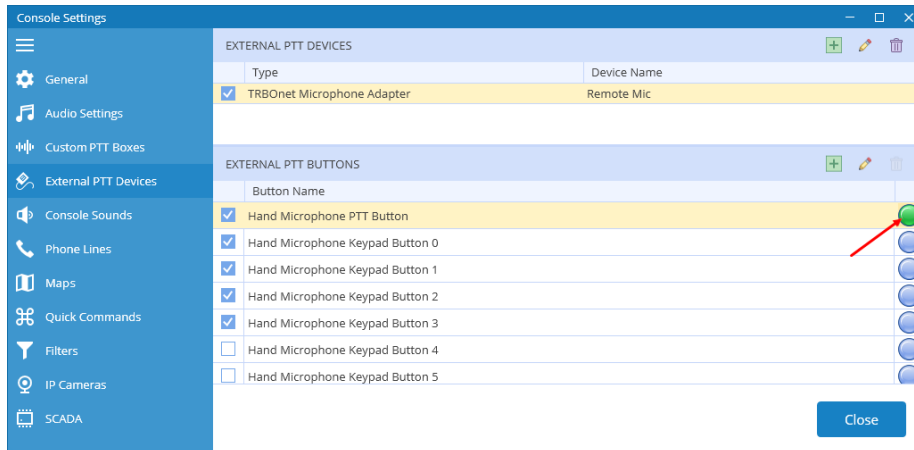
Console Settings

General
Audio Settings
Custom PTT Boxes
External PTT Devices
Console Sounds
Phone Lines
Maps
Quick Commands
Filters
IP Cameras
SCADA

EXTERNAL PTT DEVICES

| | Type | Device Name |
|---|---|---|
| ☑ | TRBOnet Microphone Adapter | Remote Mic |

EXTERNAL PTT BUTTONS

| | Button Name |
|---|---|
| ☑ | Hand Microphone PTT Button |
| ☑ | Hand Microphone Keypad Button 0 |
| ☑ | Hand Microphone Keypad Button 1 |
| ☑ | Hand Microphone Keypad Button 2 |
| ☑ | Hand Microphone Keypad Button 3 |
| ☐ | Hand Microphone Keypad Button 4 |
| ☐ | Hand Microphone Keypad Button 5 |

Close